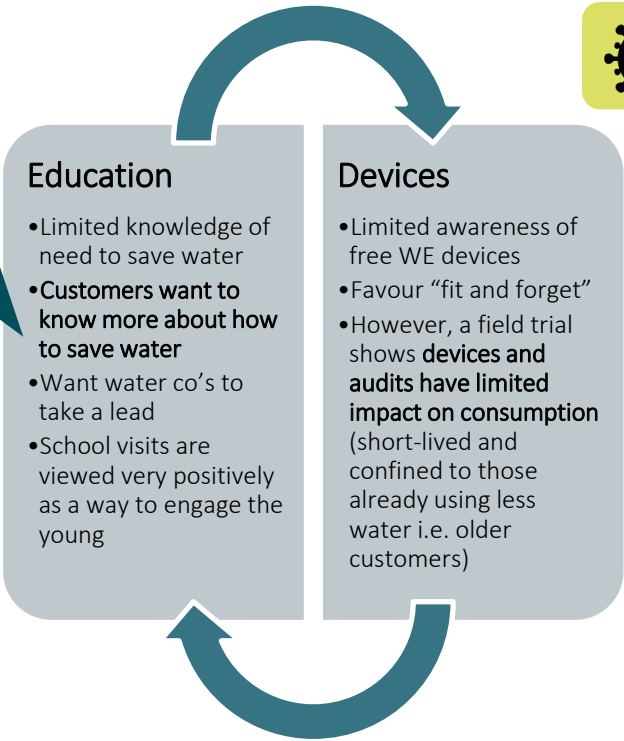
Education

•Limited knowledge of need to save water

•Customers want to know more about how to save water

•Want water co's to take a lead

•School visits are viewed very positively as a way to engage the young

Devices

•Limited awareness of free WE devices

•Favour "fit and forget"

•However, a field trial shows devices and audits have limited impact on consumption (short-lived and confined to those already using less water i.e. older customers)